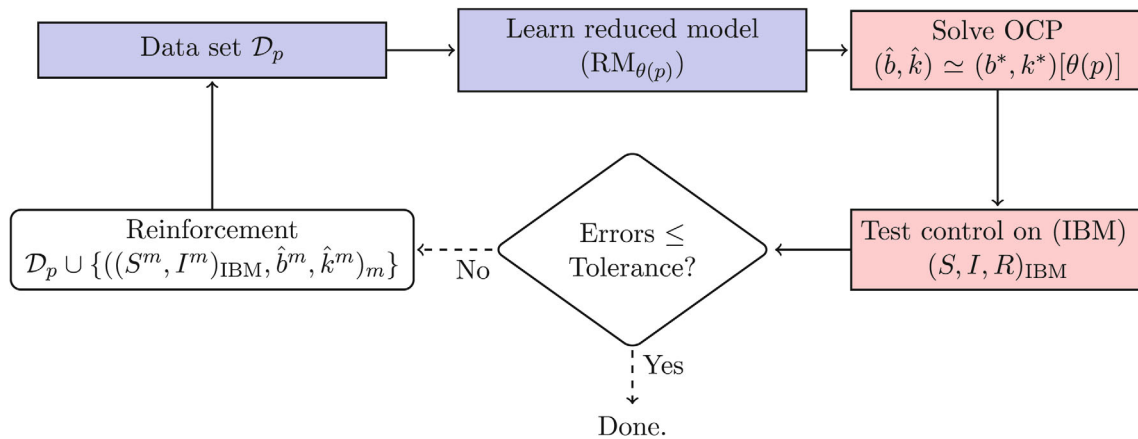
Data set $\mathcal{D}_p$

Learn reduced model $(\mathrm{RM}_{\theta(p)})$

Solve OCP $(\hat{b}, \hat{k}) \simeq (b^*, k^*)[\theta(p)]$

Test control on (IBM) $(S, I, R)_{\mathrm{IBM}}$

Errors $\leq$ Tolerance?

No

Reinforcement $\mathcal{D}_p \cup \{((S^m, I^m)_{\mathrm{IBM}}, \hat{b}^m, \hat{k}^m)_m\}$

Yes

Done.